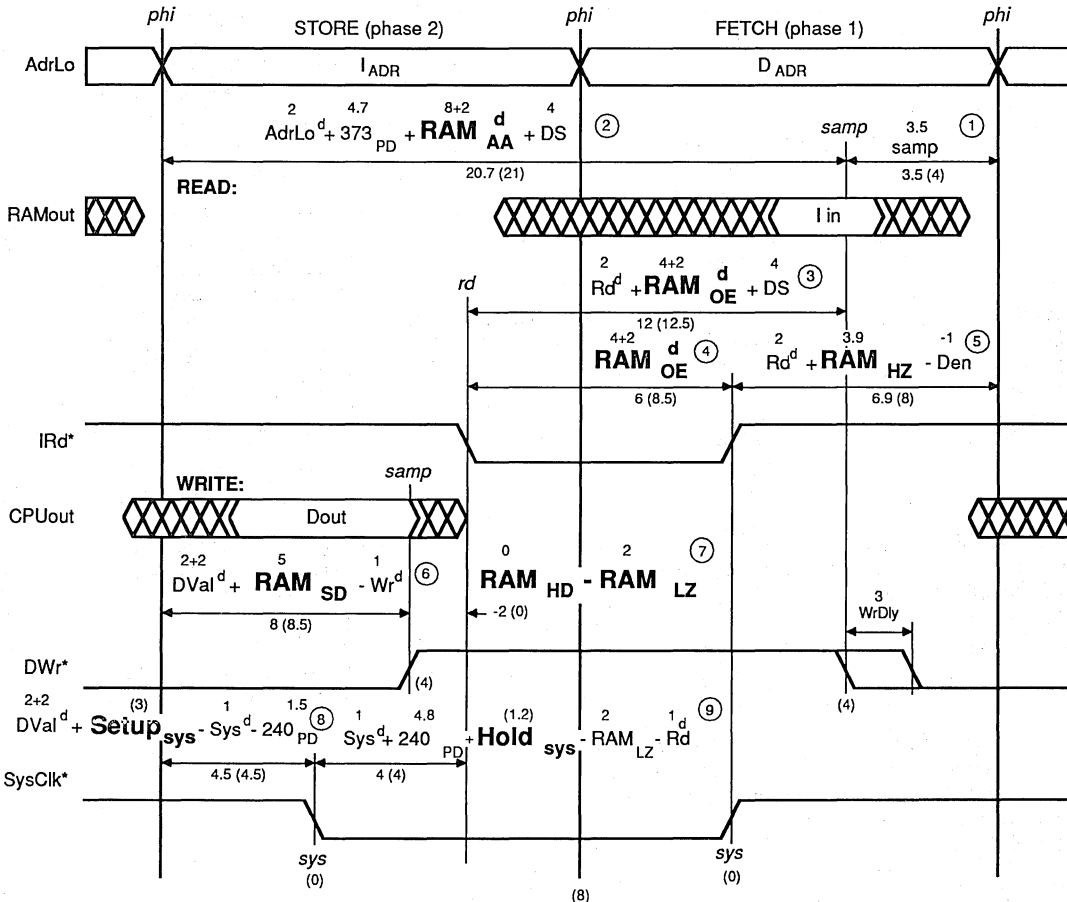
phi STORE (phase 2) phi FETCH (phase 1) phi

AdrLo $I_{ADR}$ $D_{ADR}$

$\overset{2}{AdrLo^d} + \overset{4.7}{373_{PD}} + \overset{8+2}{\mathbf{RAM}^{\mathbf{d}}_{\mathbf{AA}}} + \overset{4}{DS}$ ②

samp $\overset{3.5}{samp}$ ①

20.7 (21) 3.5 (4)

READ:

RAMout I in

$\overset{2}{Rd^d} + \overset{4+2}{\mathbf{RAM}^{\mathbf{d}}_{\mathbf{OE}}} + \overset{4}{DS}$ ③

rd

12 (12.5)

$\overset{4+2}{\mathbf{RAM}^{\mathbf{d}}_{\mathbf{OE}}}$ ④ $\overset{2}{Rd^d} + \overset{3.9}{\mathbf{RAM}_{\mathbf{HZ}}} - \overset{-1}{Den}$ ⑤

6 (8.5) 6.9 (8)

IRd*

WRITE: samp

CPUout Dout

$\overset{2+2}{DVal^d} + \overset{5}{\mathbf{RAM}_{\mathbf{SD}}} - \overset{1}{Wr^d}$ ⑥

$\overset{0}{\mathbf{RAM}_{\mathbf{HD}}} - \overset{2}{\mathbf{RAM}_{\mathbf{LZ}}}$ ⑦

8 (8.5) -2 (0)

3 WrDly

DWr* (4) (4)

$\overset{2+2}{DVal^d} + \overset{(3)}{\mathbf{Setup}_{\mathbf{sys}}} - \overset{1}{Sys^d} - \overset{1.5}{240_{PD}}$ ⑧ $\overset{1}{Sys^d} + \overset{4.8}{240_{PD}} + \overset{(1.2)}{\mathbf{Hold}_{\mathbf{sys}}} - \overset{2}{RAM_{LZ}} - \overset{1}{Rd^d}$ ⑨

4.5 (4.5) 4 (4)

SysClk*

sys (0) (8) sys (0)